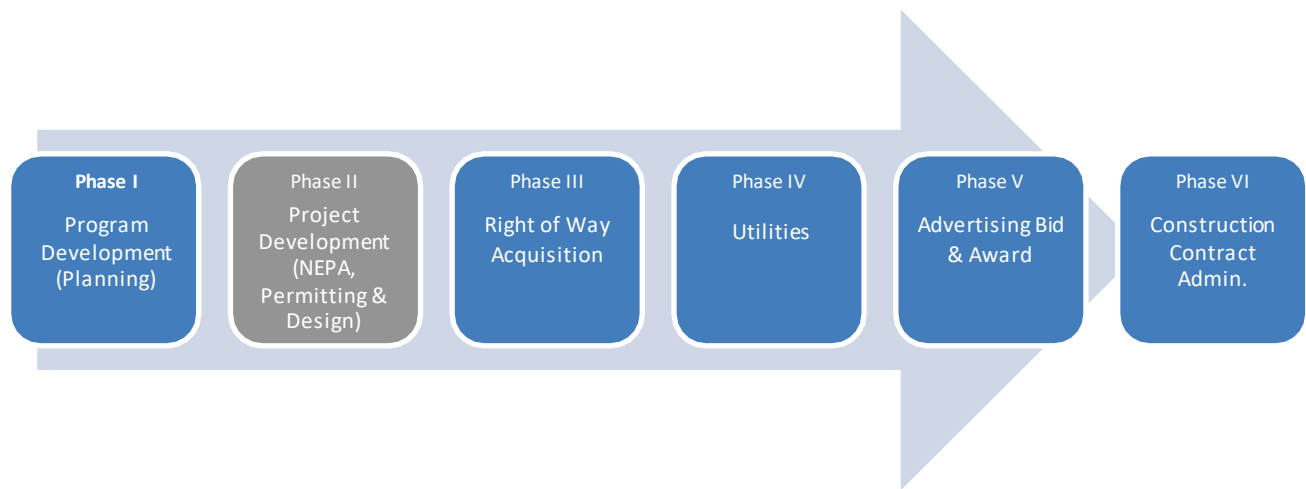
Phase I
Program Development (Planning)

Phase II
Project Development (NEPA, Permitting & Design)

Phase III
Right of Way Acquisition

Phase IV
Utilities

Phase V
Advertising Bid & Award

Phase VI
Construction Contract Admin.